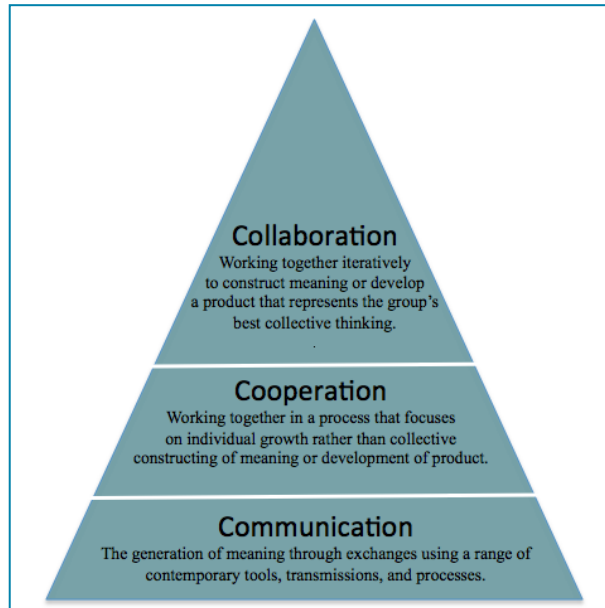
Collaboration
Working together iteratively to construct meaning or develop a product that represents the group's best collective thinking.

Cooperation
Working together in a process that focuses on individual growth rather than collective constructing of meaning or development of product.

Communication
The generation of meaning through exchanges using a range of contemporary tools, transmissions, and processes.